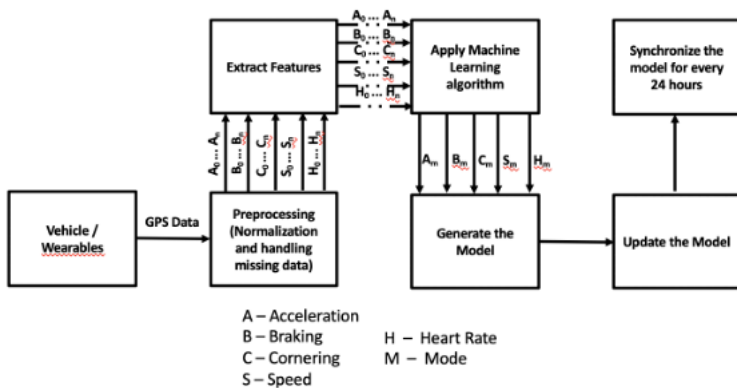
Extract Features

$A_0 \dots A_n$
$B_0 \dots B_n$
$C_0 \dots C_n$
$S_0 \dots S_n$
$H_0 \dots H_n$

Apply Machine Learning algorithm

Synchronize the model for every 24 hours

$A_0 \dots A_n$
$B_0 \dots B_n$
$C_0 \dots C_n$
$S_0 \dots S_n$
$H_0 \dots H_n$

$A_m$
$B_m$
$C_m$
$S_m$
$H_m$

Vehicle / Wearables

GPS Data

Preprocessing (Normalization and handling missing data)

Generate the Model

Update the Model

A – Acceleration
B – Braking
C – Cornering
S – Speed

H – Heart Rate
M – Mode